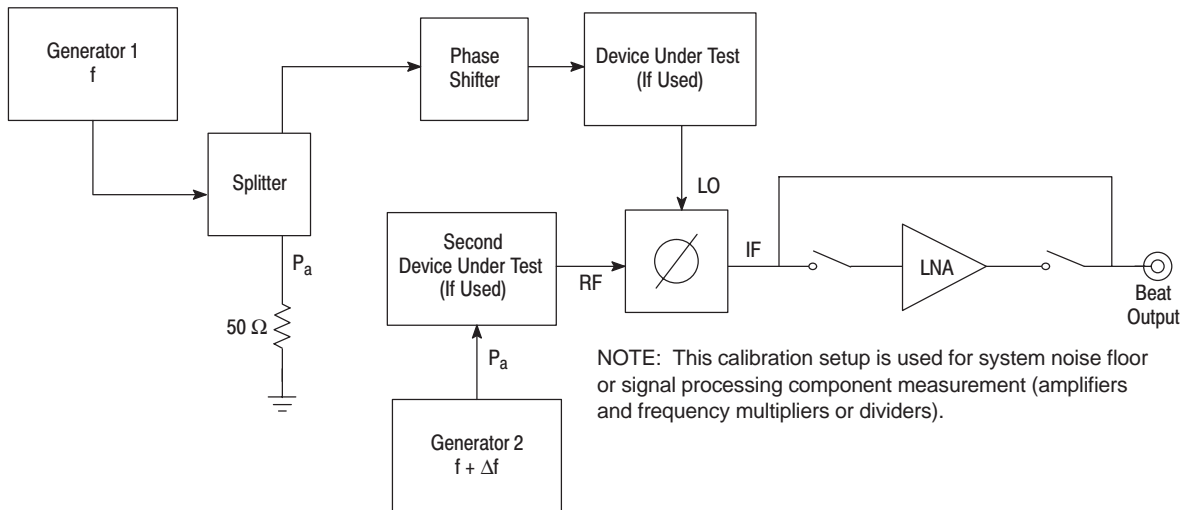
Generator 1
f

Splitter

$P_a$

50 Ω

Phase Shifter

Device Under Test (If Used)

LO

Second Device Under Test (If Used)

RF

$P_a$

Generator 2
f + Δf

IF

LNA

Beat Output

NOTE: This calibration setup is used for system noise floor or signal processing component measurement (amplifiers and frequency multipliers or dividers).